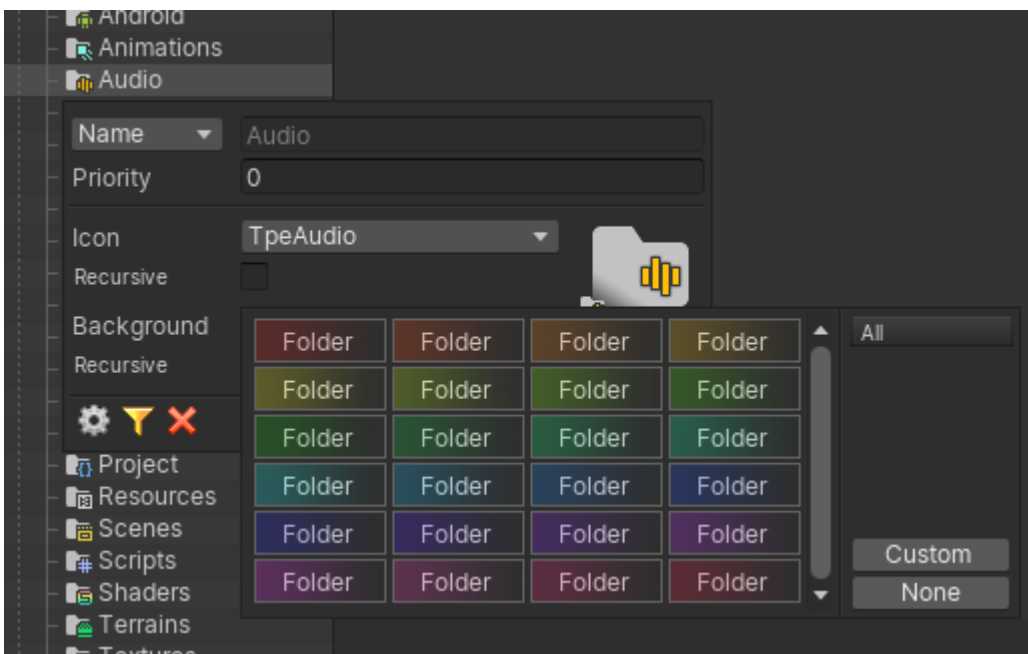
Android
Animations
Audio

Name
Audio
Priority
0
Icon
TpeAudio
Recursive
Background
Recursive

| Folder | Folder | Folder | Folder |
|---|---|---|---|
| Folder | Folder | Folder | Folder |
| Folder | Folder | Folder | Folder |
| Folder | Folder | Folder | Folder |
| Folder | Folder | Folder | Folder |
| Folder | Folder | Folder | Folder |

All
Custom
None

Project
Resources
Scenes
Scripts
Shaders
Terrains
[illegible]